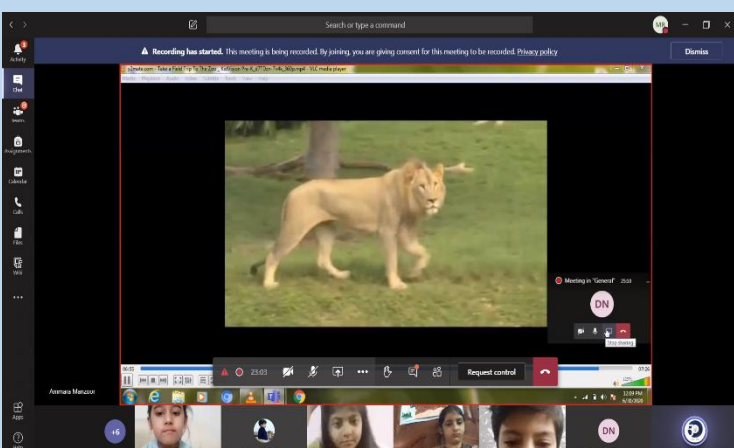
Search or type a command

ME

Recording has started. This meeting is being recorded. By joining, you are giving consent for this meeting to be recorded. Privacy policy

Dismiss

Activity

Chat

Teams

Assignments

Calendar

Calls

Files

Wiki

...

Apps

Help

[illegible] - VLC media player

Meeting in "General" 25:03

DN

Stop sharing

23:03

Request control

Ammara Manzoor

+6

DN